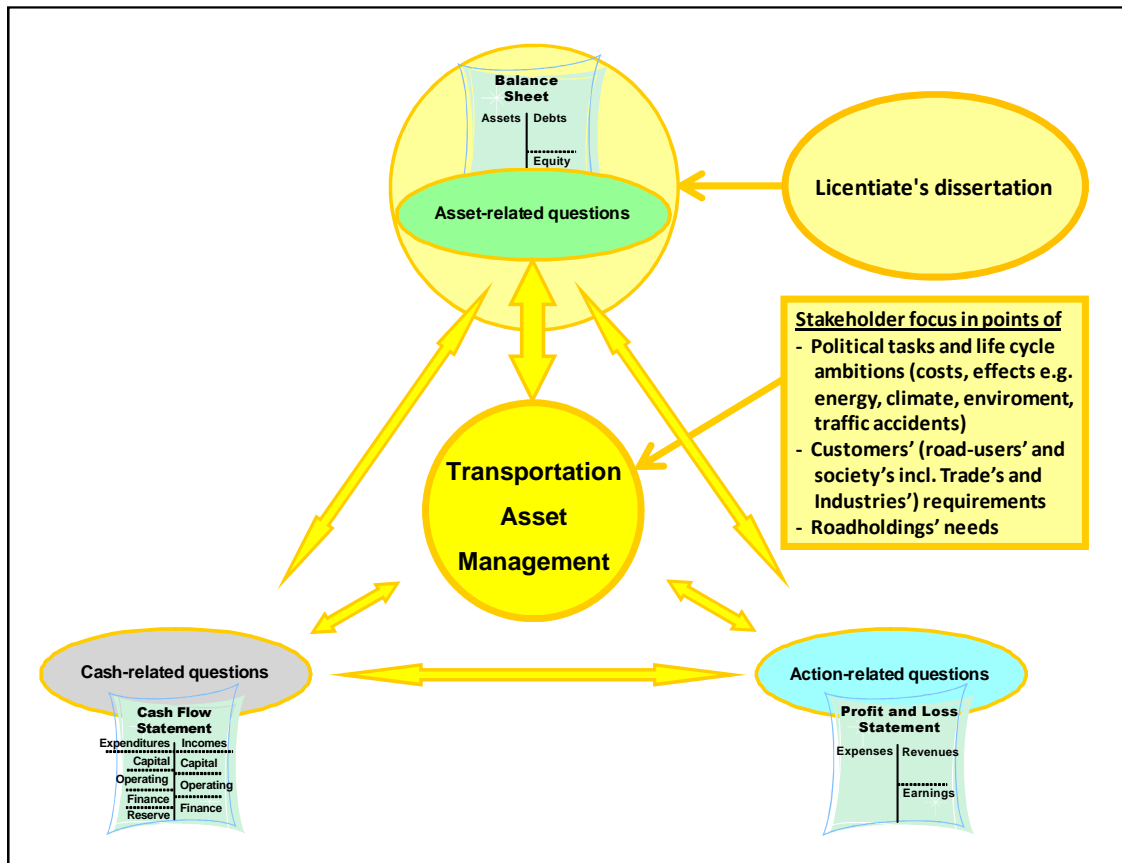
Balance Sheet

Assets | Debts

Equity

Asset-related questions

Licentiate's dissertation

Stakeholder focus in points of
- Political tasks and life cycle ambitions (costs, effects e.g. energy, climate, enviroment, traffic accidents)
- Customers' (road-users' and society's incl. Trade's and Industries') requirements
- Roadholdings' needs

Transportation Asset Management

Cash-related questions

Cash Flow Statement

Expenditures | Incomes
Capital | Capital
Operating | Operating
Finance | Finance
Reserve

Action-related questions

Profit and Loss Statement

Expenses | Revenues

Earnings